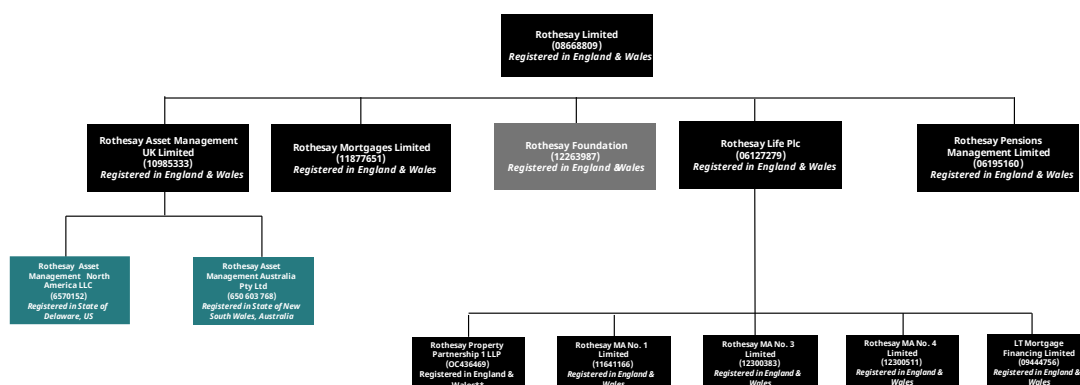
Rothesay Limited
(08668809)
Registered in England & Wales

Rothesay Asset Management UK Limited
(10985333)
Registered in England & Wales

Rothesay Mortgages Limited
(11877651)
Registered in England & Wales

Rothesay Foundation
(12263987)
Registered in England &Wales

Rothesay Life Plc
(06127279)
Registered in England & Wales

Rothesay Pensions Management Limited
(06195160)
Registered in England & Wales

Rothesay Asset Management North America LLC
(6570152)
Registered in State of Delaware, US

Rothesay Asset Management Australia Pty Ltd
(650 603 768)
Registered in State of New South Wales, Australia

Rothesay Property Partnership 1 LLP
(OC436469)
Registered in England & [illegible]

Rothesay MA No. 1 Limited
(11641166)
Registered in England & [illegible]

Rothesay MA No. 3 Limited
(12300383)
Registered in England & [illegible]

Rothesay MA No. 4 Limited
(12300511)
Registered in England & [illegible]

LT Mortgage Financing Limited
(09444756)
Registered in England & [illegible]